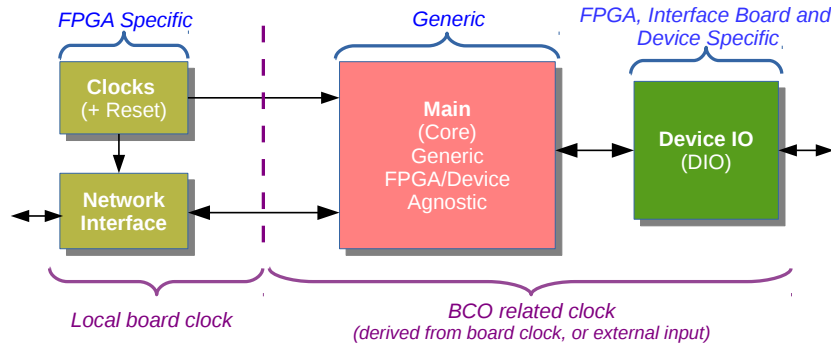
FPGA Specific

Generic

FPGA, Interface Board and Device Specific

Clocks
(+ Reset)

Network Interface

Main
(Core)
Generic
FPGA/Device
Agnostic

Device IO
(DIO)

Local board clock

BCO related clock
(derived from board clock, or external input)